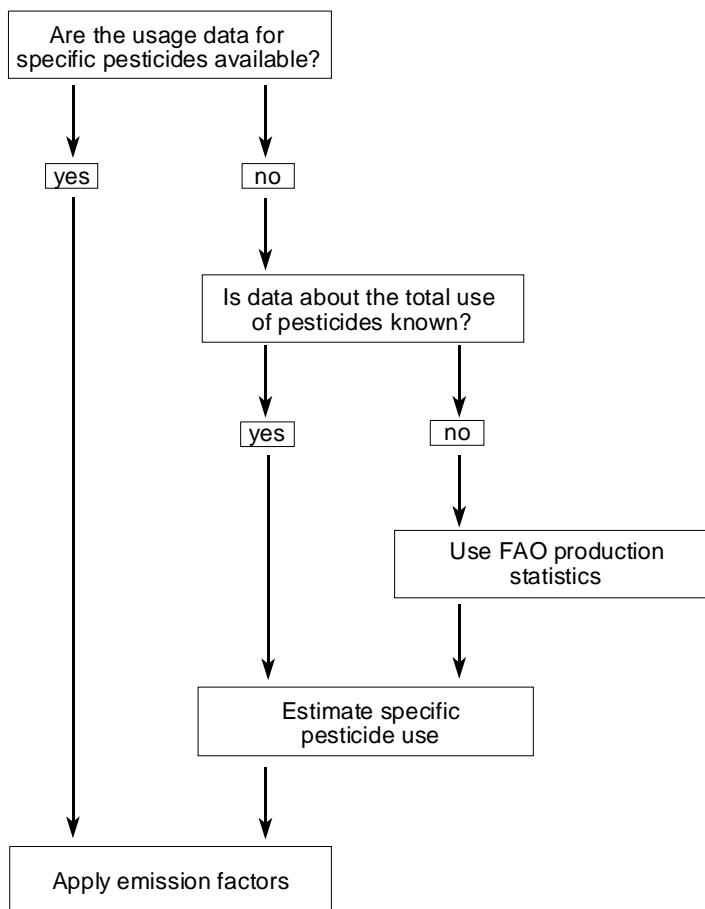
Are the usage data for specific pesticides available?

yes

no

Is data about the total use of pesticides known?

yes

no

Use FAO production statistics

Estimate specific pesticide use

Apply emission factors